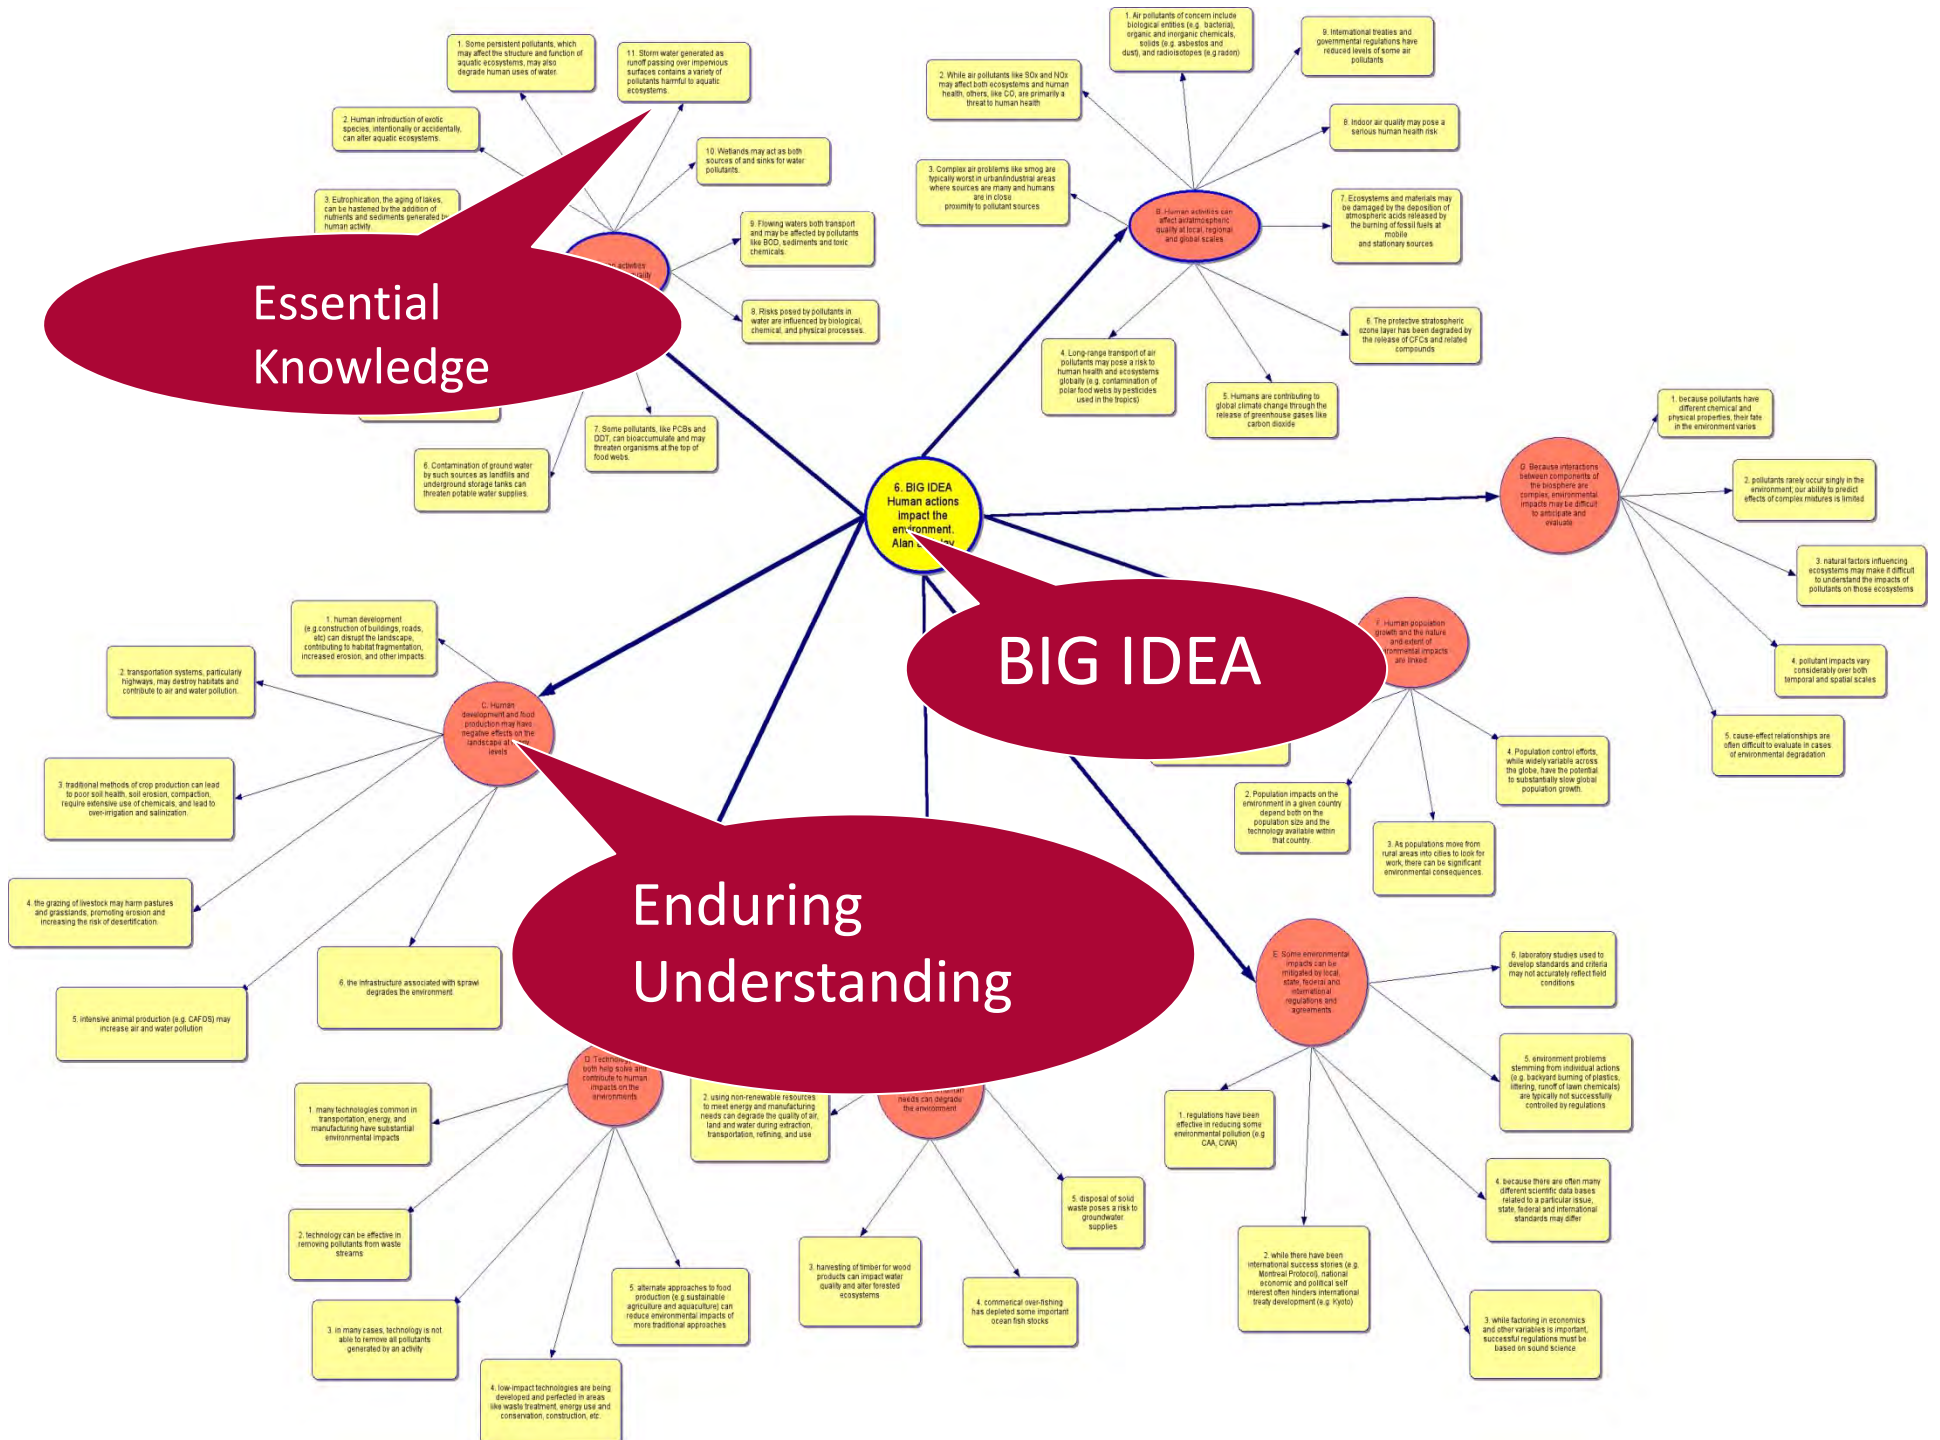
Essential Knowledge

BIG IDEA

Enduring Understanding

6. BIG IDEA Human actions impact the environment. Alan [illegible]

1. Some persistent pollutants, which may affect the structure and function of aquatic ecosystems, may also degrade human uses of water.

11. Storm water generated as runoff passing over impervious surfaces contains a variety of pollutants harmful to aquatic ecosystems.

2. Human introduction of exotic species, intentionally or accidentally, can alter aquatic ecosystems.

10. Wetlands may act as both sources of and sinks for water pollutants.

3. Eutrophication, the aging of lakes, can be hastened by the addition of nutrients and sediments generated by human activity.

9. Flowing waters both transport and may be affected by pollutants like BOD, sediments and toxic chemicals.

8. Risks posed by pollutants in water are influenced by biological, chemical, and physical processes.

7. Some pollutants, like PCBs and DDT, can bioaccumulate and may threaten organisms at the top of food webs.

6. Contamination of ground water by such sources as landfills and underground storage tanks can threaten potable water supplies.

1. Air pollutants of concern include biological entities (e.g. bacteria), organic and inorganic chemicals, solids (e.g. asbestos and dust), and radioisotopes (e.g radon)

9. International treaties and governmental regulations have reduced levels of some air pollutants

2. While air pollutants like SOx and NOx may affect both ecosystems and human health, others, like CO, are primarily a threat to human health

8. Indoor air quality may pose a serious human health risk

3. Complex air problems like smog are typically worst in urban/industrial areas where sources are many and humans are in close proximity to pollutant sources

B. Human activities can affect atmospheric quality at local, regional and global scales

7. Ecosystems and materials may be damaged by the deposition of atmospheric acids released by the burning of fossil fuels at mobile and stationary sources

6. The protective stratospheric ozone layer has been degraded by the release of CFCs and related compounds

4. Long-range transport of air pollutants may pose a risk to human health and ecosystems globally (e.g. contamination of polar food webs by pesticides used in the tropics)

5. Humans are contributing to global climate change through the release of greenhouse gases like carbon dioxide

1. because pollutants have different chemical and physical properties, their fate in the environment varies

G. Because interactions between components of the biosphere are complex, environmental impacts may be difficult to anticipate and evaluate

2. pollutants rarely occur singly in the environment, our ability to predict effects of complex mixtures is limited

3. natural factors influencing ecosystems may make it difficult to understand the impacts of pollutants on those ecosystems

4. pollutant impacts vary considerably over both temporal and spatial scales

5. cause-effect relationships are often difficult to evaluate in cases of environmental degradation

F. Human population growth and the nature and extent of environmental impacts are linked

4. Population control efforts, while widely variable across the globe, have the potential to substantially slow global population growth.

2. Population impacts on the environment in a given country depend both on the population size and the technology available within that country.

3. As populations move from rural areas into cities to look for work, there can be significant environmental consequences.

1. human development (e.g construction of buildings, roads, etc) can disrupt the landscape, contributing to habitat fragmentation, increased erosion, and other impacts

2. transportation systems, particularly highways, may destroy habitats and contribute to air and water pollution.

C. Human development and food production may have negative effects on the landscape at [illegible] levels

3. traditional methods of crop production can lead to poor soil health, soil erosion, compaction, require extensive use of chemicals, and lead to over-irrigation and salinization.

4. the grazing of livestock may harm pastures and grasslands, promoting erosion and increasing the risk of desertification.

6. the infrastructure associated with sprawl degrades the environment

5. intensive animal production (e.g. CAFOS) may increase air and water pollution

E. Some environmental impacts can be mitigated by local, state, federal and international regulations and agreements

6. laboratory studies used to develop standards and criteria may not accurately reflect field conditions

5. environment problems stemming from individual actions (e.g. backyard burning of plastics, littering, runoff of lawn chemicals) are typically not successfully controlled by regulations

1. regulations have been effective in reducing some environmental pollution (e.g CAA, CWA)

4. because there are often many different scientific data bases related to a particular issue, state, federal and international standards may differ

2. while there have been international success stories (e.g. Montreal Protocol), national economic and political self interest often hinders international treaty development (e.g. Kyoto)

3. while factoring in economics and other variables is important, successful regulations must be based on sound science

D. Technology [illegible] both help solve and contribute to human impacts on the environments

1. many technologies common in transportation, energy, and manufacturing have substantial environmental impacts

2. technology can be effective in removing pollutants from waste streams

3. in many cases, technology is not able to remove all pollutants generated by an activity

4. low-impact technologies are being developed and perfected in areas like waste treatment, energy use and conservation, construction, etc.

5. alternate approaches to food production (e.g sustainable agriculture and aquaculture) can reduce environmental impacts of more traditional approaches

2. using non-renewable resources to meet energy and manufacturing needs can degrade the quality of air, land and water during extraction, transportation, refining, and use

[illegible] needs can degrade the environment

3. harvesting of timber for wood products can impact water quality and alter forested ecosystems

4. commerical over-fishing has depleted some important ocean fish stocks

5. disposal of solid waste poses a risk to groundwater supplies